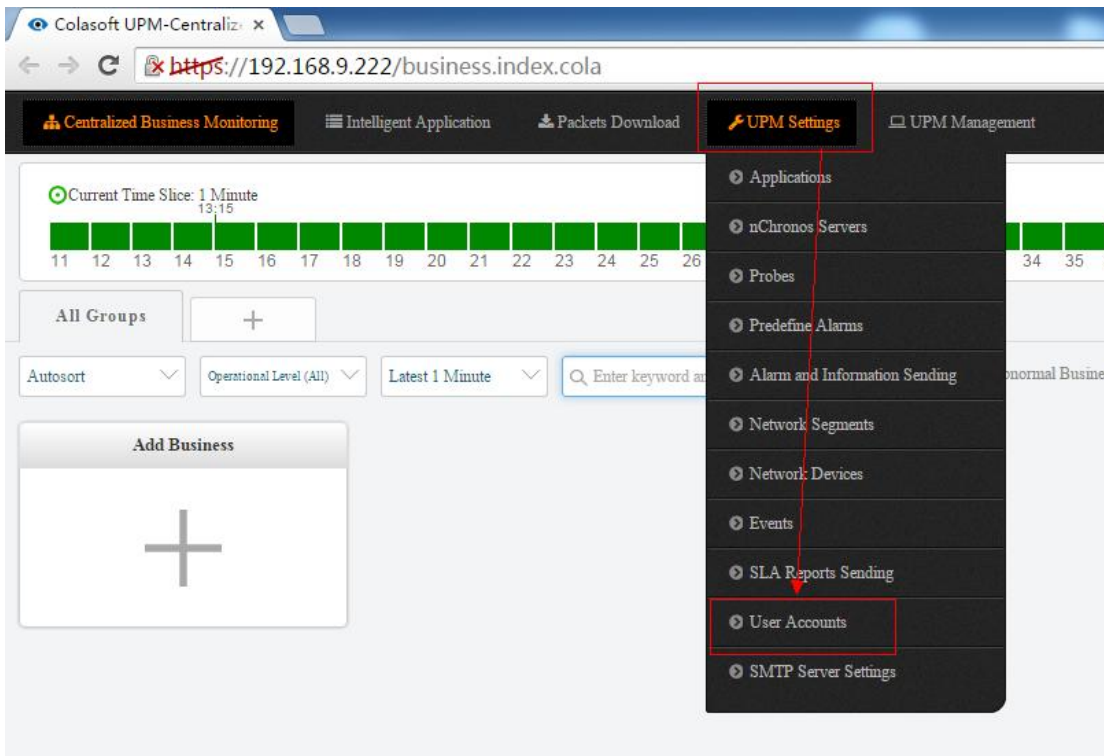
Colasoft UPM-Centraliz ×

https://192.168.9.222/business.index.cola

Centralized Business Monitoring
Intelligent Application
Packets Download
UPM Settings
UPM Management

Current Time Slice: 1 Minute
13:15

11 12 13 14 15 16 17 18 19 20 21 22 23 24 25 26 34 35

All Groups
+

Autosort
Operational Level (All)
Latest 1 Minute
Enter keyword a
onormal Busine

Add Business

Applications
nChronos Servers
Probes
Predefine Alarms
Alarm and Information Sending
Network Segments
Network Devices
Events
SLA Reports Sending
User Accounts
SMTP Server Settings